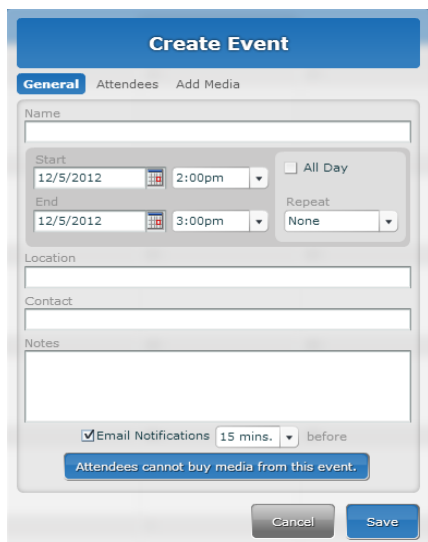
Create Event

General Attendees Add Media

Name

Start
12/5/2012 2:00pm

All Day

End
12/5/2012 3:00pm

Repeat
None

Location

Contact

Notes

Email Notifications 15 mins. before

Attendees cannot buy media from this event.

Cancel Save